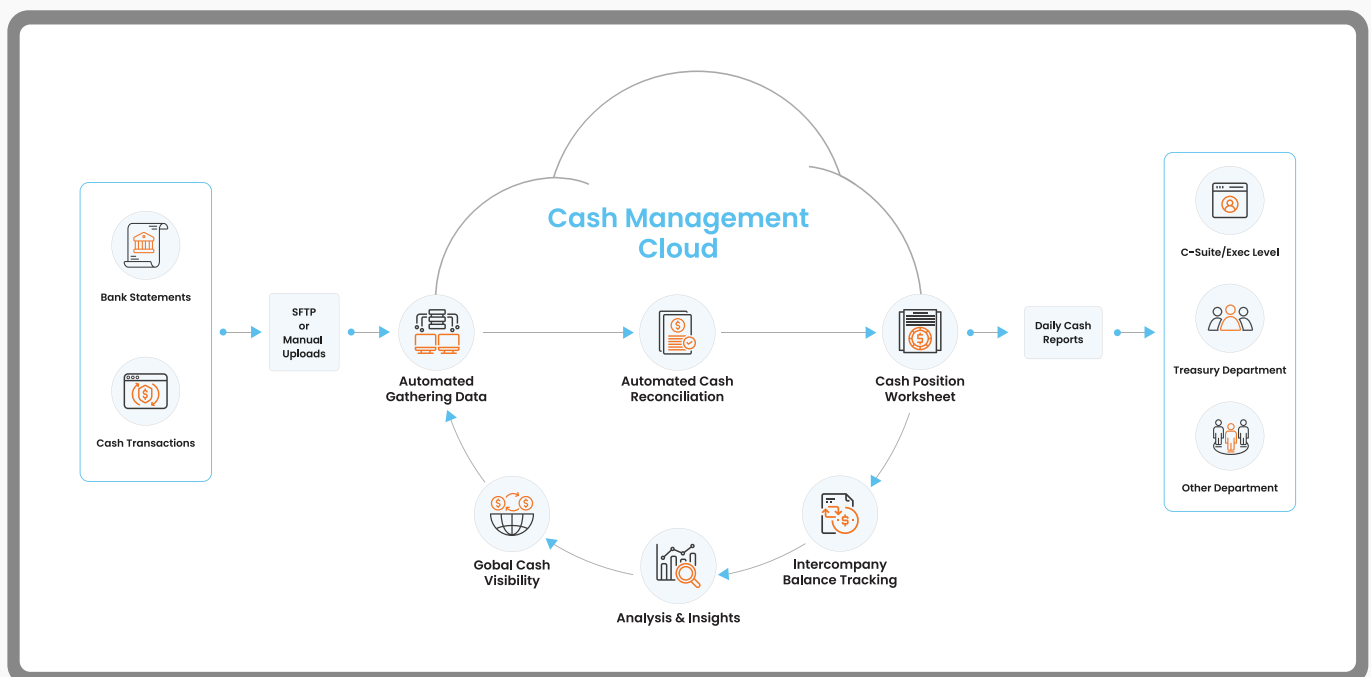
Cash Management Cloud

Bank Statements

Cash Transactions

SFTP or Manual Uploads

Automated Gathering Data

Automated Cash Reconciliation

Cash Position Worksheet

Daily Cash Reports

C-Suite/Exec Level

Treasury Department

Other Department

Intercompany Balance Tracking

Analysis & Insights

Gobal Cash Visibility